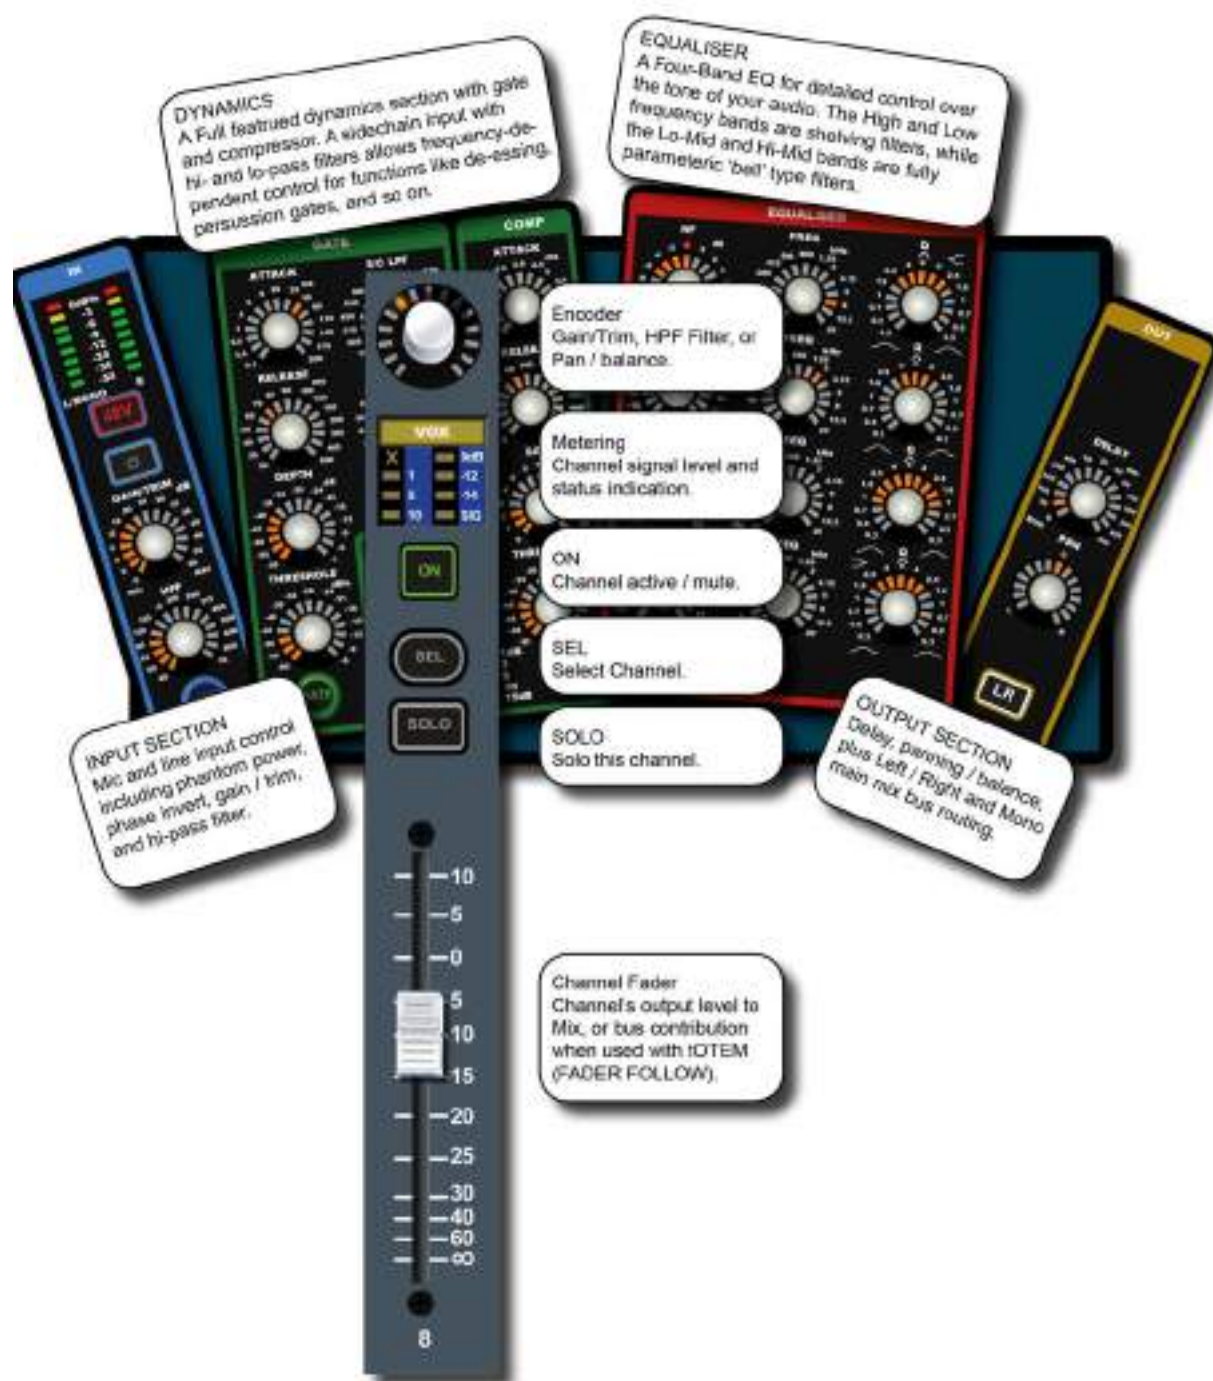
DYNAMICS
A Full featrued dynamics section with gate and compressor. A sidechain input with hi- and lo-pass filters allows frequency-dependent control for functions like de-essing, persussion gates, and so on.

EQUALISER
A Four-Band EQ for detailed control over the tone of your audio. The High and Low frequency bands are shelving filters, while the Lo-Mid and Hi-Mid bands are fully parameteric 'bell' type filters.

IN
GATE
ATTACK
RELEASE
DEPTH
THRESHOLD
COMP
ATTACK
EQUALISER
FREQ
OUT
DELAY
PAN
LR

Encoder
Gain/Trim, HPF Filter, or Pan / balance.

VOX
Metering
Channel signal level and status indication.

ON
ON
Channel active / mute.

SEL
SEL
Select Channel.

SOLO
SOLO
Solo this channel.

INPUT SECTION
Mic and line input control including phantom power, phase invert, gain / trim, and hi-pass filter.

OUTPUT SECTION
Delay, panning / balance, plus Left / Right and Mono main mix bus routing.

10
5
0
5
10
15
20
25
30
40
60
∞
8

Channel Fader
Channel's output level to Mix, or bus contribution when used with tOTEM (FADER FOLLOW).